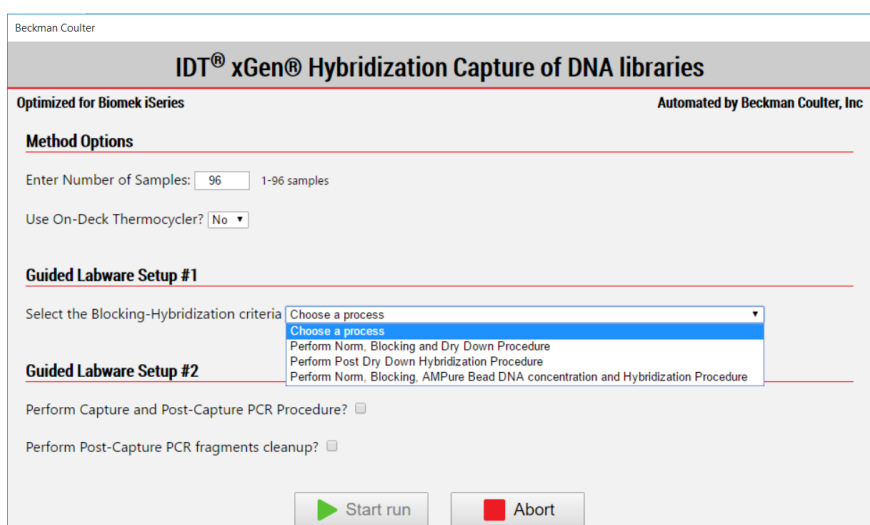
Beckman Coulter

IDT® xGen® Hybridization Capture of DNA libraries

Optimized for Biomek iSeries

Automated by Beckman Coulter, Inc

Method Options

Enter Number of Samples: 96 1-96 samples

Use On-Deck Thermocycler? No

Guided Labware Setup #1

Select the Blocking-Hybridization criteria Choose a process

Choose a process
Perform Norm, Blocking and Dry Down Procedure
Perform Post Dry Down Hybridization Procedure
Perform Norm, Blocking, AMPure Bead DNA concentration and Hybridization Procedure

Guided Labware Setup #2

Perform Capture and Post-Capture PCR Procedure?

Perform Post-Capture PCR fragments cleanup?

Start run

Abort